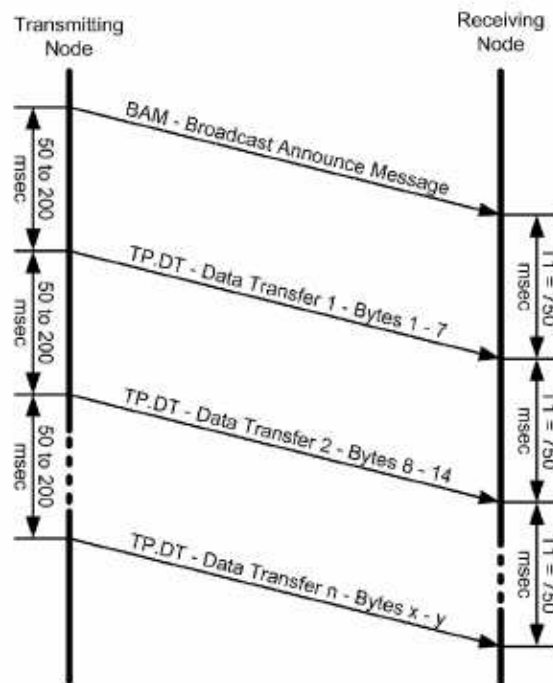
Transmitting Node

Receiving Node

50 to 200 msec

BAM - Broadcast Announce Message

T1 = 750 msec

50 to 200 msec

TP.DT - Data Transfer 1 - Bytes 1 - 7

T1 = 750 msec

50 to 200 msec

TP.DT - Data Transfer 2 - Bytes 8 - 14

T1 = 750 msec

TP.DT - Data Transfer n - Bytes x - y